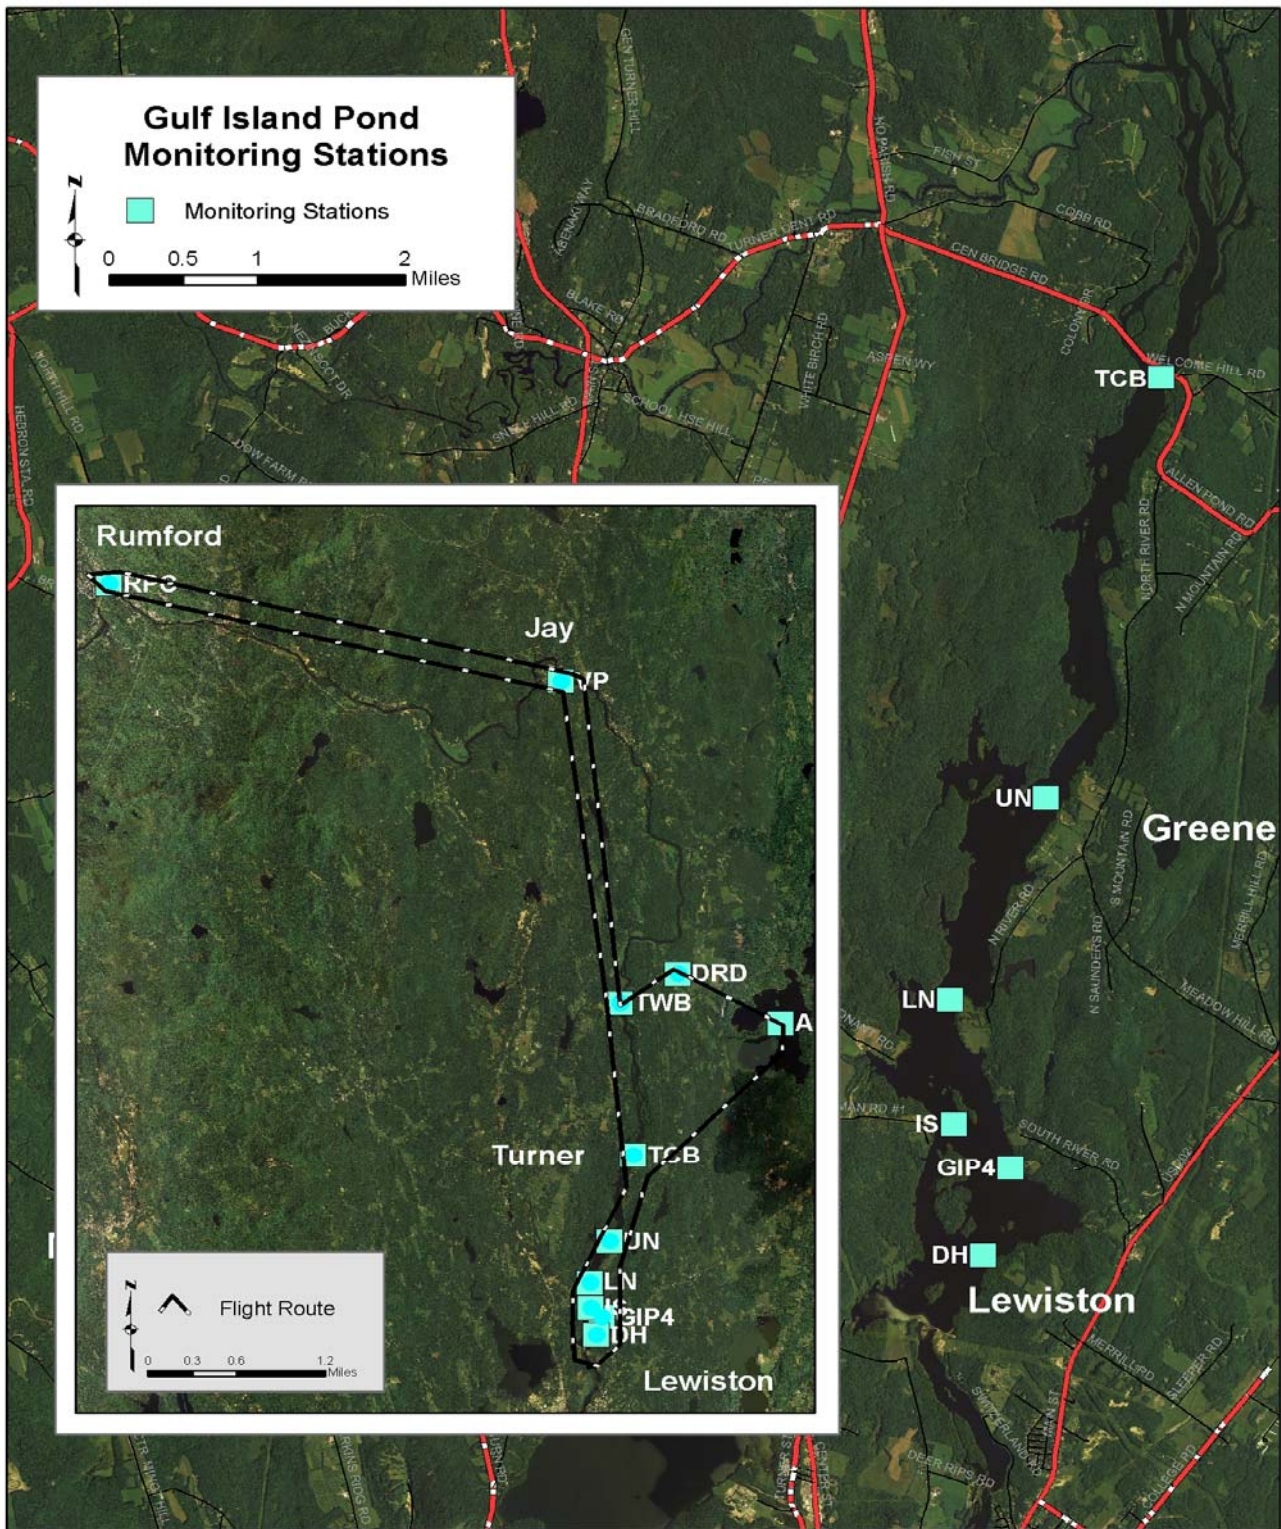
Gulf Island Pond
Monitoring Stations

Monitoring Stations

N

0 0.5 1 2 Miles

GEN TURNER HILL
NO PARISH RD
FISH ST
COBB RD
BRADFORD RD
TURNER CENT RD
CEN BRIDGE RD
BLAKE RD
COLONY RD
ASPEN WY
WELCOME HILL RD
WHITE BIRCH RD
SCHOOL HSE HILL
DOW FARM RD
HEBRON STA RD
NORTH HILL RD
ALLEN POND RD
NORTH RIVER RD
N MOUNTAIN RD

TCB

UN

Greene

LN

IS

GIP4

DH

Lewiston

N RIVER RD
S MOUNTAIN RD
N SAUNDERS RD
MERRILL HILL RD
MEADOW HILL RD
SOUTH RIVER RD
MERRILL RD
SLEEPER RD
DEER RIPS RD
COLLEGE RD

Rumford

RFC

Jay

VP

DRD

TWB

A

Turner

TCB

UN

LN

GIP4

DH

Lewiston

N

Flight Route

0 0.3 0.6 1.2 Miles